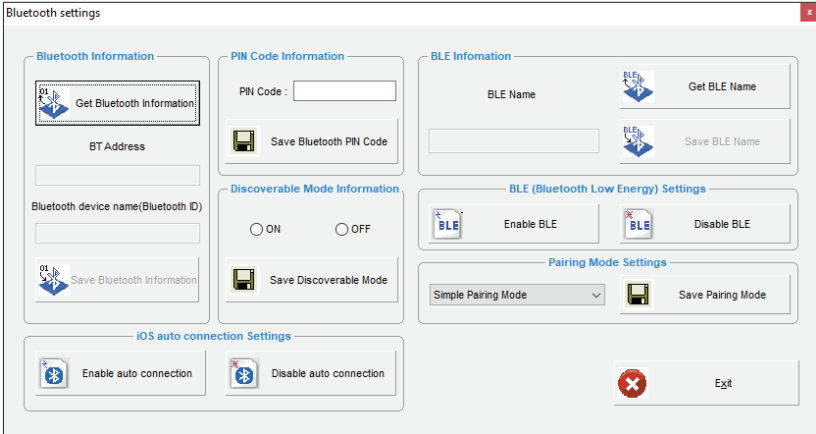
Bluetooth settings

×

Bluetooth Information

Get Bluetooth Information

BT Address

Bluetooth device name(Bluetooth ID)

Save Bluetooth Information

PIN Code Information

PIN Code :

Save Bluetooth PIN Code

Discoverable Mode Information

ON

OFF

Save Discoverable Mode

BLE Infomation

BLE Name

Get BLE Name

Save BLE Name

BLE (Bluetooth Low Energy) Settings

BLE

Enable BLE

BLE

Disable BLE

Pairing Mode Settings

Simple Pairing Mode

Save Pairing Mode

iOS auto connection Settings

Enable auto connection

Disable auto connection

Exit